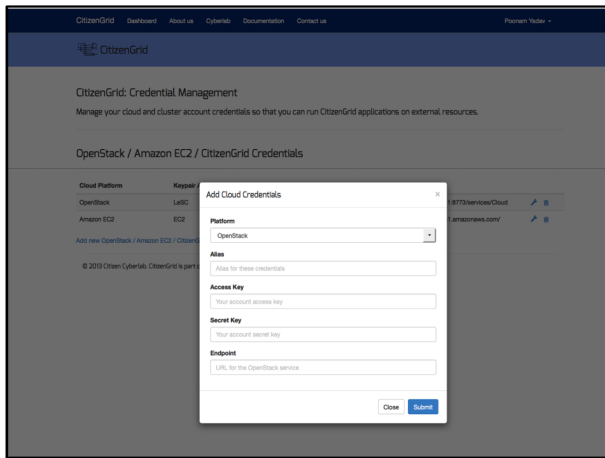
CitizenGrid Dashboard About us Cyberlab Documentation Contact us Poonam Yadav

CitizenGrid

CitizenGrid: Credential Management

Manage your cloud and cluster account credentials so that you can run CitizenGrid applications on external resources.

OpenStack / Amazon EC2 / CitizenGrid Credentials

| Cloud Platform | Keypair | | |
|---|---|---|---|
| OpenStack | LaSC | :8773/services/Cloud | |
| Amazon EC2 | EC2 | .amazonaws.com/ | |

Add new OpenStack / Amazon EC2 / CitizenG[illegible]

© 2019 Citizen Cyberlab. CitizenGrid is part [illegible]

Add Cloud Credentials ×

Platform
OpenStack

Alias
Alias for these credentials

Access Key
Your account access key

Secret Key
Your account secret key

Endpoint
URL for the OpenStack service

Close Submit